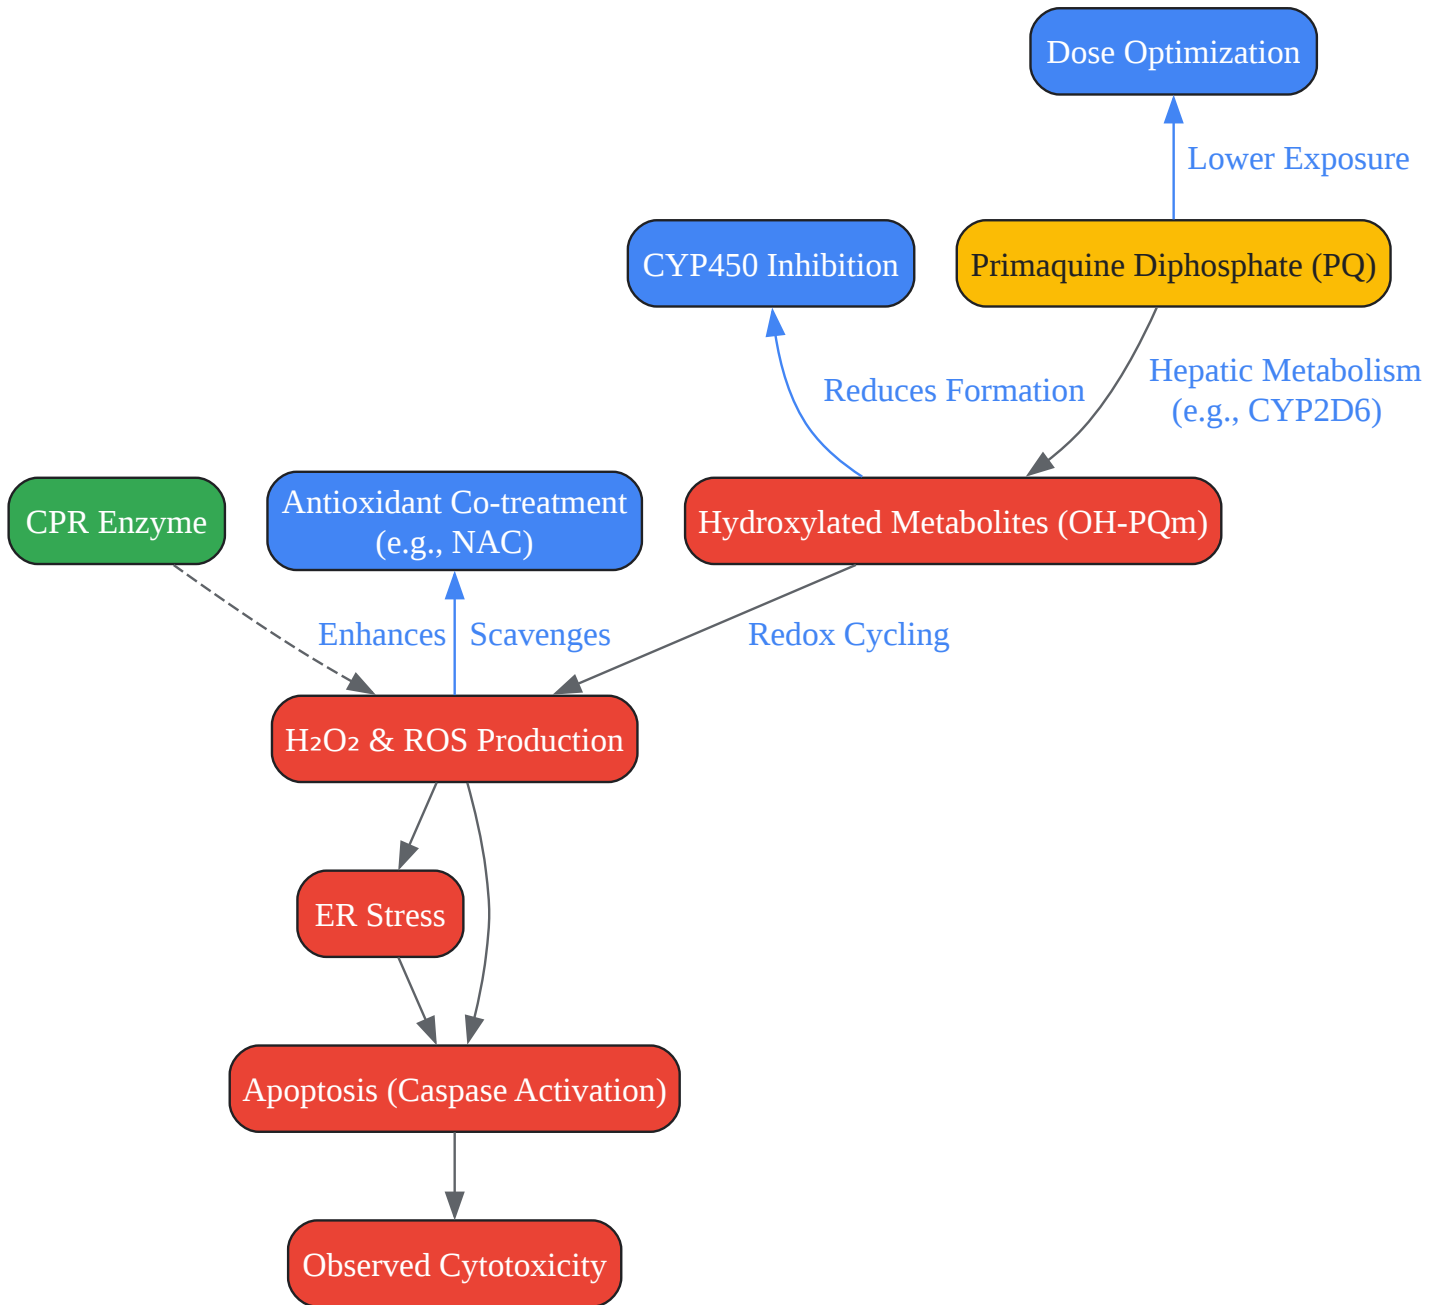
Dose Optimization

Lower Exposure

CYP450 Inhibition

Primaquine Diphosphate (PQ)

Reduces Formation

Hepatic Metabolism (e.g., CYP2D6)

CPR Enzyme

Antioxidant Co-treatment (e.g., NAC)

Hydroxylated Metabolites (OH-PQm)

Enhances

Scavenges

Redox Cycling

$H_2O_2$ & ROS Production

ER Stress

Apoptosis (Caspase Activation)

Observed Cytotoxicity